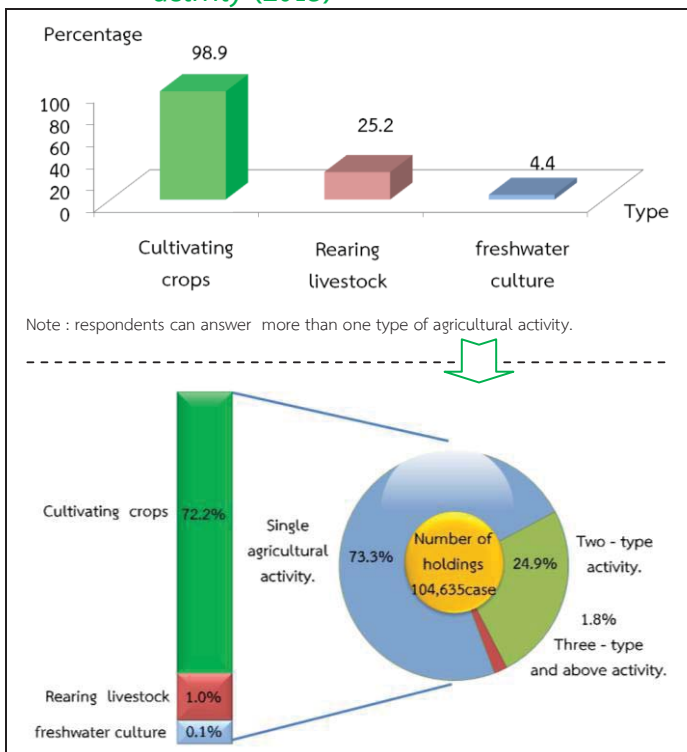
activity (2013)

Percentage

98.9

100
80
60
40
20
0

25.2

4.4

Type

Cultivating crops

Rearing livestock

freshwater culture

Note : respondents can answer more than one type of agricultural activity.

Cultivating crops 72.2%

Rearing livestock 1.0%

freshwater culture 0.1%

Single agricultural activity.

73.3%

Number of holdings 104,635case

24.9%

Two - type activity.

1.8%
Three - type and above activity.